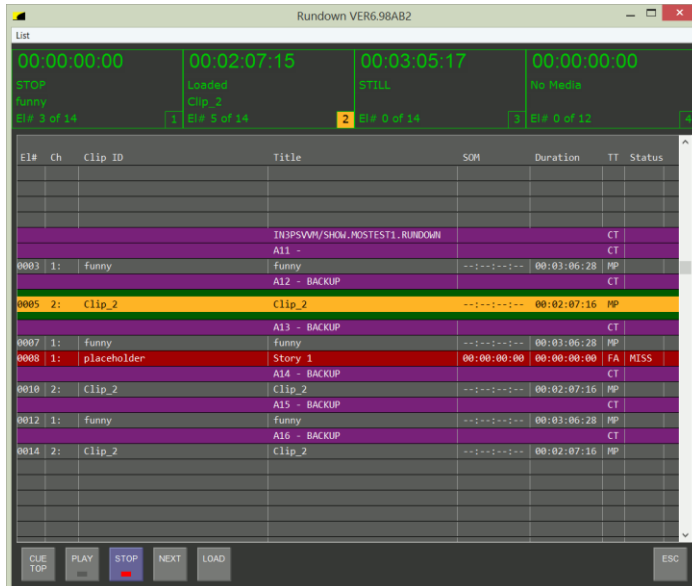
Rundown VER6.98AB2

List

00:00:00:00
STOP
funny
El# 3 of 14
1

00:02:07:15
Loaded
Clip_2
El# 5 of 14
2

00:03:05:17
STILL
El# 0 of 14
3

00:00:00:00
No Media
El# 0 of 12
4

| El# | Ch | Clip ID | Title | SOM | Duration | TT | Status |
|---|---|---|---|---|---|---|---|
| | | | | | | | |
| | | | | | | | |
| | | | | | | | |
| | | | | | | | |
| | | | IN3PSVVM/SHOW.MOSTEST1.RUNDOWN | | | CT | |
| | | | A11 - | | | CT | |
| 0003 | 1: | funny | funny | --:--:--:-- | 00:03:06:28 | MP | |
| | | | A12 - BACKUP | | | CT | |
| 0005 | 2: | Clip_2 | Clip_2 | --:--:--:-- | 00:02:07:16 | MP | |
| | | | A13 - BACKUP | | | CT | |
| 0007 | 1: | funny | funny | --:--:--:-- | 00:03:06:28 | MP | |
| 0008 | 1: | placeholder | Story 1 | 00:00:00:00 | 00:00:00:00 | FA | MISS |
| | | | A14 - BACKUP | | | CT | |
| 0010 | 2: | Clip_2 | Clip_2 | --:--:--:-- | 00:02:07:16 | MP | |
| | | | A15 - BACKUP | | | CT | |
| 0012 | 1: | funny | funny | --:--:--:-- | 00:03:06:28 | MP | |
| | | | A16 - BACKUP | | | CT | |
| 0014 | 2: | Clip_2 | Clip_2 | --:--:--:-- | 00:02:07:16 | MP | |

CUE TOP
PLAY
STOP
NEXT
LOAD
ESC